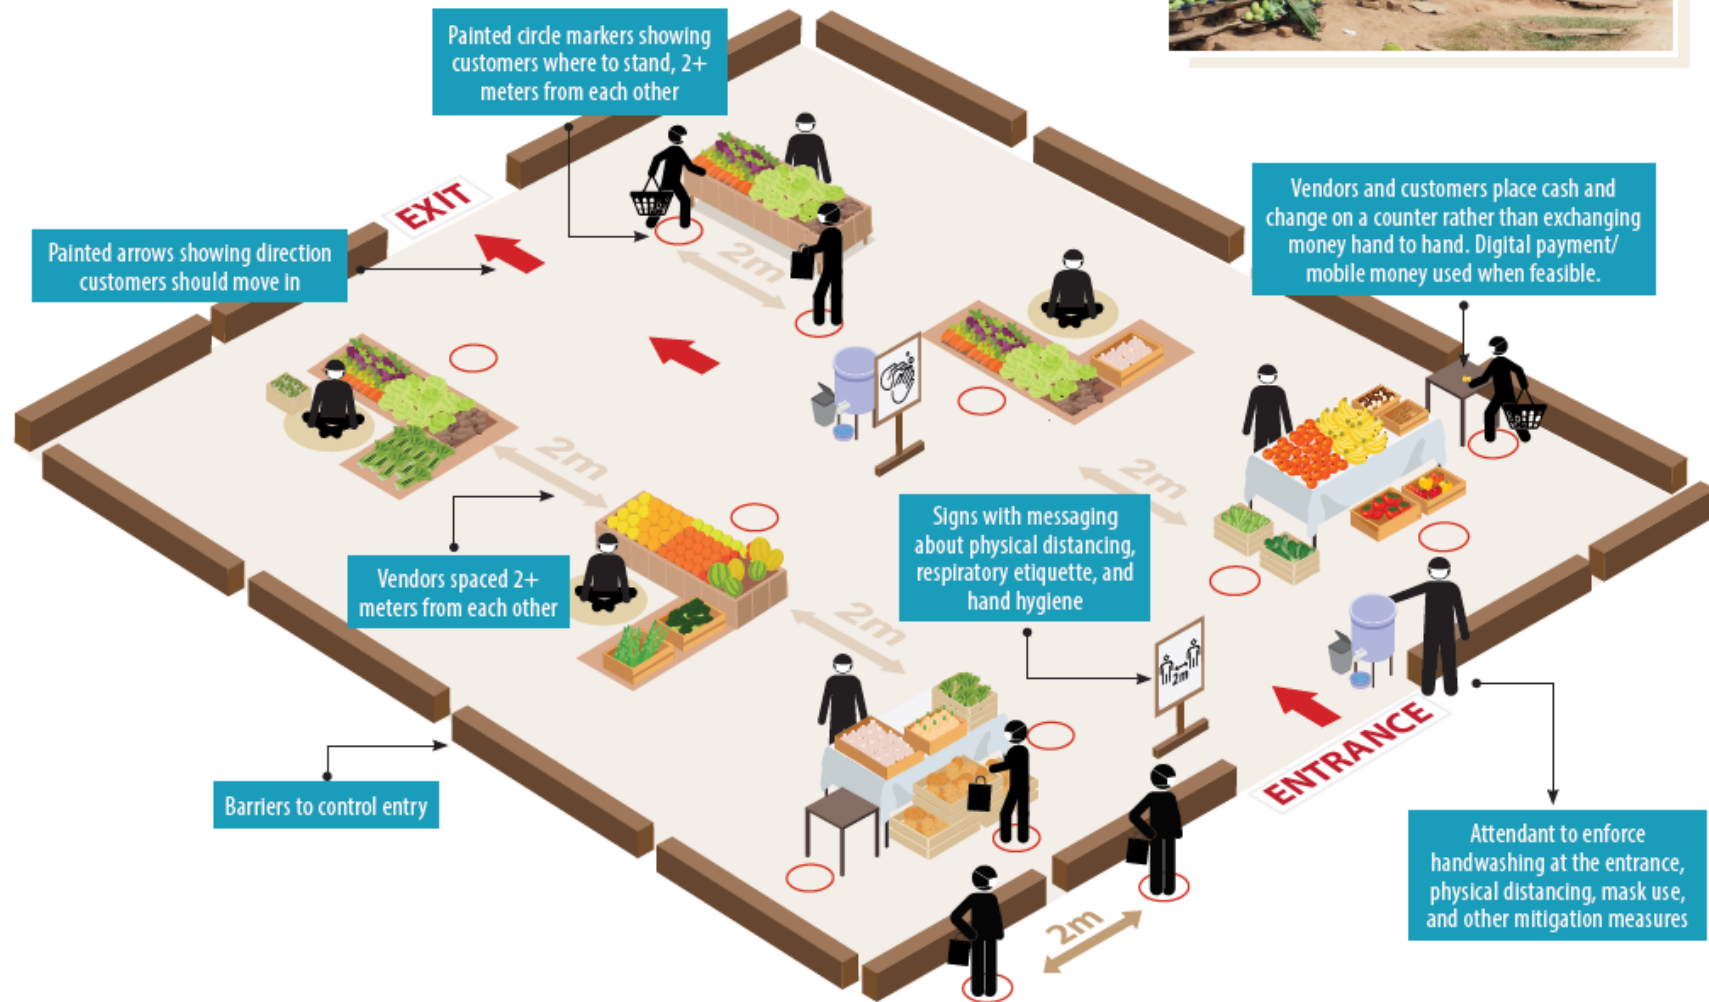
Painted circle markers showing customers where to stand, 2+ meters from each other

EXIT

Painted arrows showing direction customers should move in

2m

Vendors and customers place cash and change on a counter rather than exchanging money hand to hand. Digital payment/ mobile money used when feasible.

2m

2m

Signs with messaging about physical distancing, respiratory etiquette, and hand hygiene

Vendors spaced 2+ meters from each other

2m

2m

ENTRANCE

Barriers to control entry

2m

Attendant to enforce handwashing at the entrance, physical distancing, mask use, and other mitigation measures